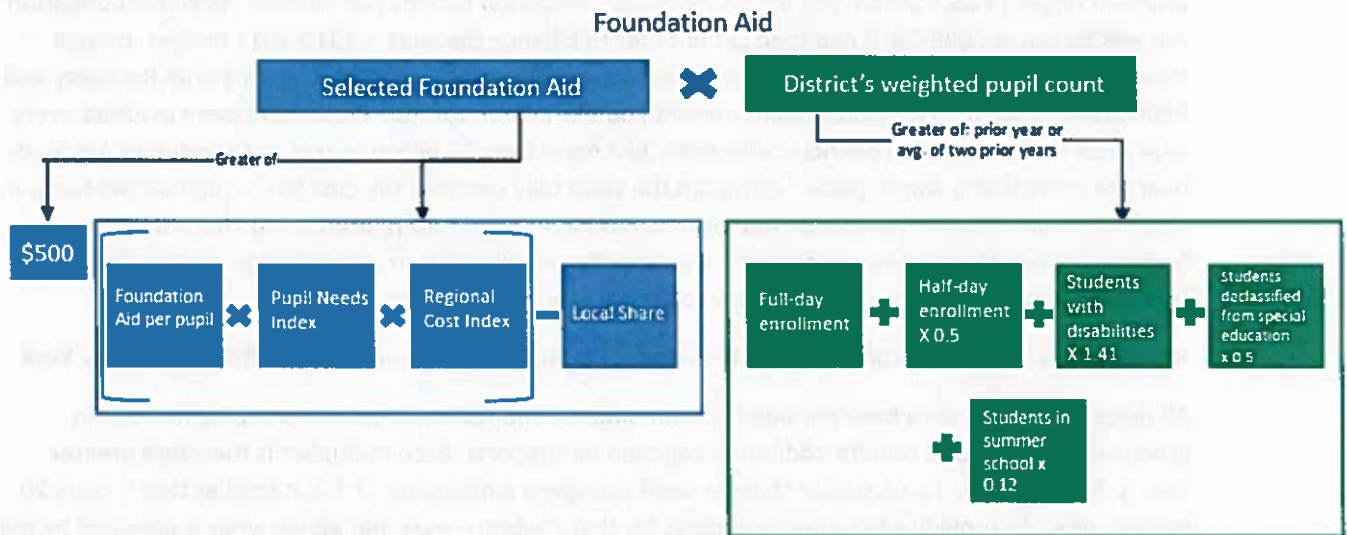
Foundation Aid

Selected Foundation Aid

District's weighted pupil count

Greater of: prior year or avg. of two prior years

Greater of

$500

Foundation Aid per pupil

Pupil Needs Index

Regional Cost Index

Local Share

Full-day enrollment

Half-day enrollment X 0.5

Students with disabilities X 1.41

Students declassified from special education x 0.5

Students in summer school x 0.12